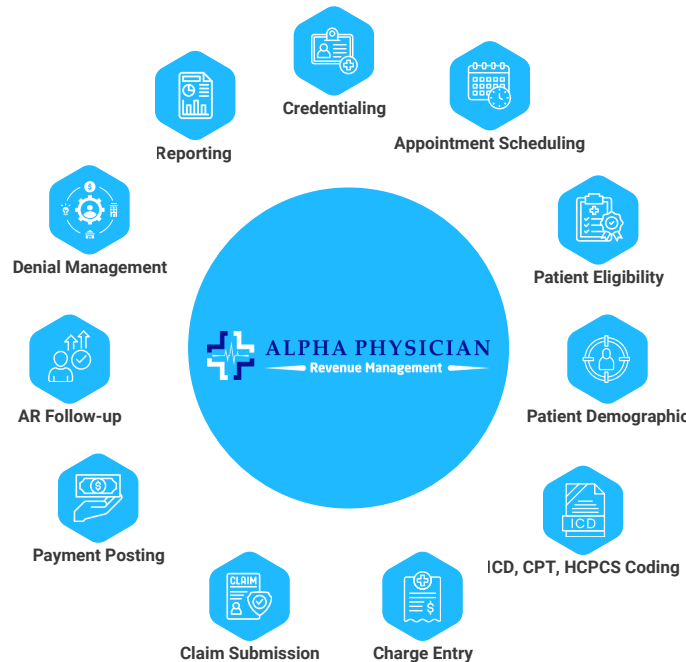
Credentialing

Appointment Scheduling

Reporting

Denial Management

Patient Eligibility

ALPHA PHYSICIAN
Revenue Management

Patient Demographic

AR Follow-up

ICD

ICD, CPT, HCPCS Coding

Payment Posting

CLAIM

Claim Submission

Charge Entry